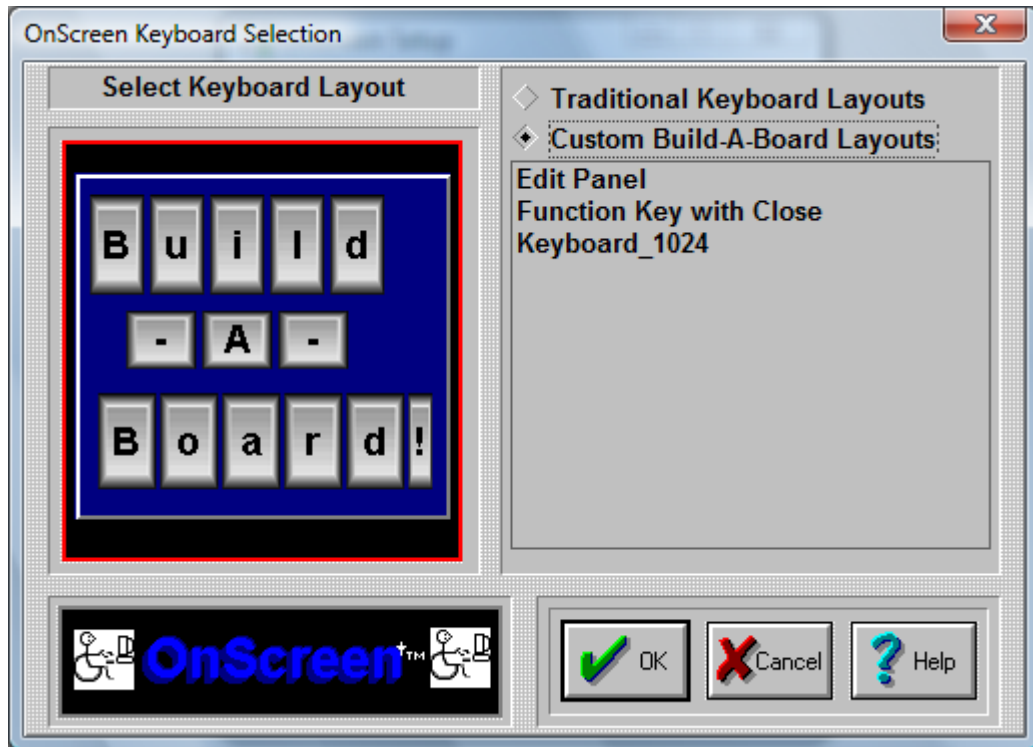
OnScreen Keyboard Selection

Select Keyboard Layout

B u i l d
- A -
B o a r d !

Traditional Keyboard Layouts
Custom Build-A-Board Layouts

Edit Panel
Function Key with Close
Keyboard_1024

OnScreen™

OK
Cancel
Help